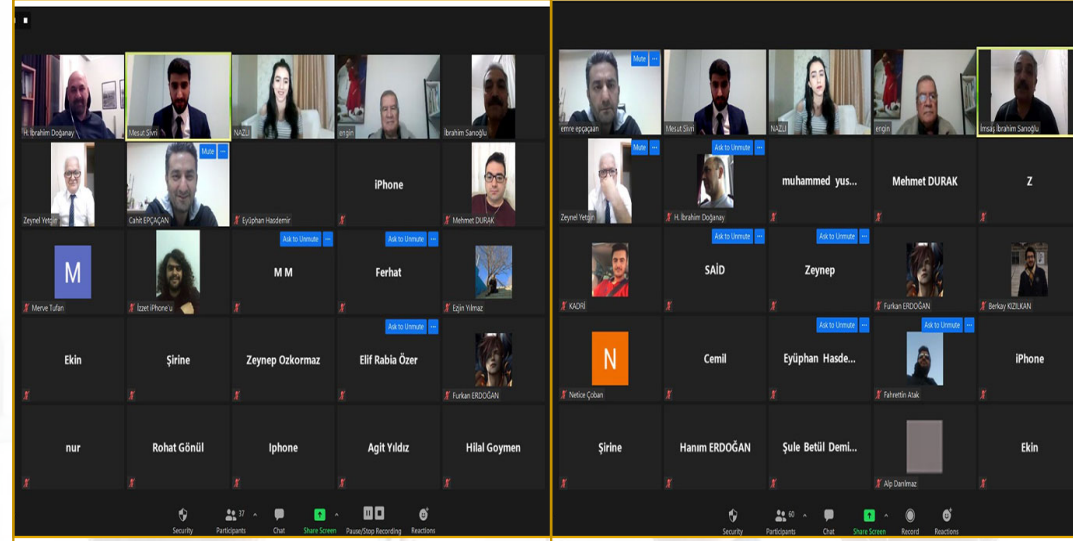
H. İbrahim Doğanay
Mesut Sivri
NAZLI
engin
İbrahim Sarıoğlu
Mute
Zeynel Yetgin
Cahit EPÇAÇAN
Eyüphan Hasdemir
iPhone
Mehmet DURAK
Ask to Unmute
Ask to Unmute
M
M M
Ferhat
Merve Tufan
İzzet iPhone'u
Ezgin Yılmaz
Ask to Unmute
Ekin
Şirine
Zeynep Ozkormaz
Elif Rabia Özer
Furkan ERDOĞAN
nur
Rohat Gönül
Iphone
Agit Yıldız
Hilal Goymen
Security
37
Participants
Chat
Share Screen
Pause/Stop Recording
Reactions

Mute
emre epçaçan
Mesut Sivri
NAZLI
engin
İmsaş İbrahim Sarıoğlu
Mute
Ask to Unmute
Zeynel Yetgin
H. İbrahim Doğanay
muhammed yus...
Mehmet DURAK
Z
Ask to Unmute
Ask to Unmute
SAİD
Zeynep
KADRİ
Furkan ERDOĞAN
Berkay KIZILKAN
Ask to Unmute
Ask to Unmute
N
Cemil
Eyüphan Hasde...
iPhone
Netice Çoban
Fahrettin Atak
Şirine
Hanım ERDOĞAN
Şule Betül Demi...
Ekin
Alp Danlmaz
Security
60
Participants
Chat
Share Screen
Record
Reactions